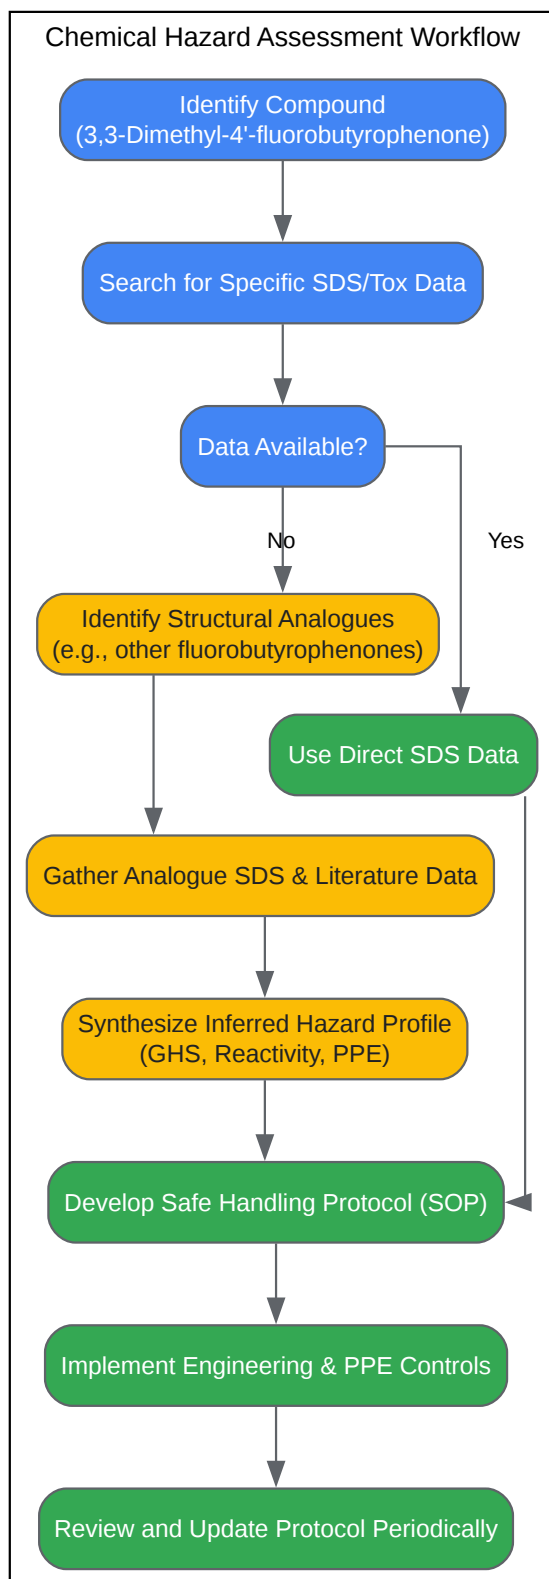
Chemical Hazard Assessment Workflow

Identify Compound (3,3-Dimethyl-4'-fluorobutyrophenone)

Search for Specific SDS/Tox Data

Data Available?

No

Yes

Identify Structural Analogues (e.g., other fluorobutyrophenones)

Use Direct SDS Data

Gather Analogue SDS & Literature Data

Synthesize Inferred Hazard Profile (GHS, Reactivity, PPE)

Develop Safe Handling Protocol (SOP)

Implement Engineering & PPE Controls

Review and Update Protocol Periodically